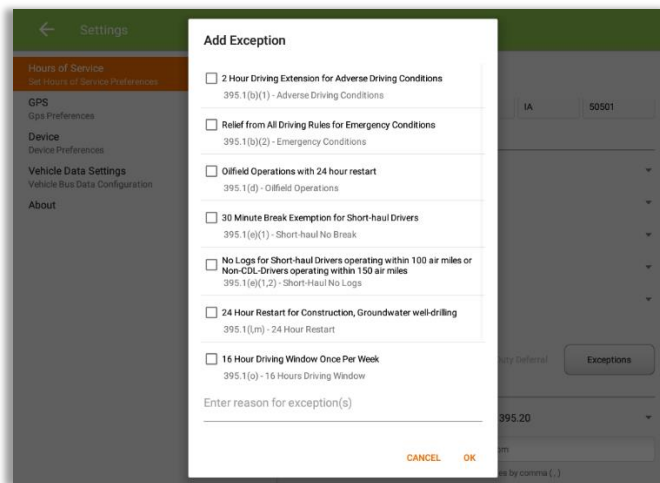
Settings

Hours of Service
Set Hours of Service Preferences

GPS
Gps Preferences

Device
Device Preferences

Vehicle Data Settings
Vehicle Bus Data Configuration

About

IA

50501

Duty Deferral

Exceptions

395.20

m

es by comma (,)

Add Exception

2 Hour Driving Extension for Adverse Driving Conditions
395.1(b)(1) - Adverse Driving Conditions

Relief from All Driving Rules for Emergency Conditions
395.1(b)(2) - Emergency Conditions

Oilfield Operations with 24 hour restart
395.1(d) - Oilfield Operations

30 Minute Break Exemption for Short-haul Drivers
395.1(e)(1) - Short-haul No Break

No Logs for Short-haul Drivers operating within 100 air miles or Non-CDL-Drivers operating within 150 air miles
395.1(e)(1,2) - Short-Haul No Logs

24 Hour Restart for Construction, Groundwater well-drilling
395.1(l,m) - 24 Hour Restart

16 Hour Driving Window Once Per Week
395.1(o) - 16 Hours Driving Window

Enter reason for exception(s)

CANCEL OK